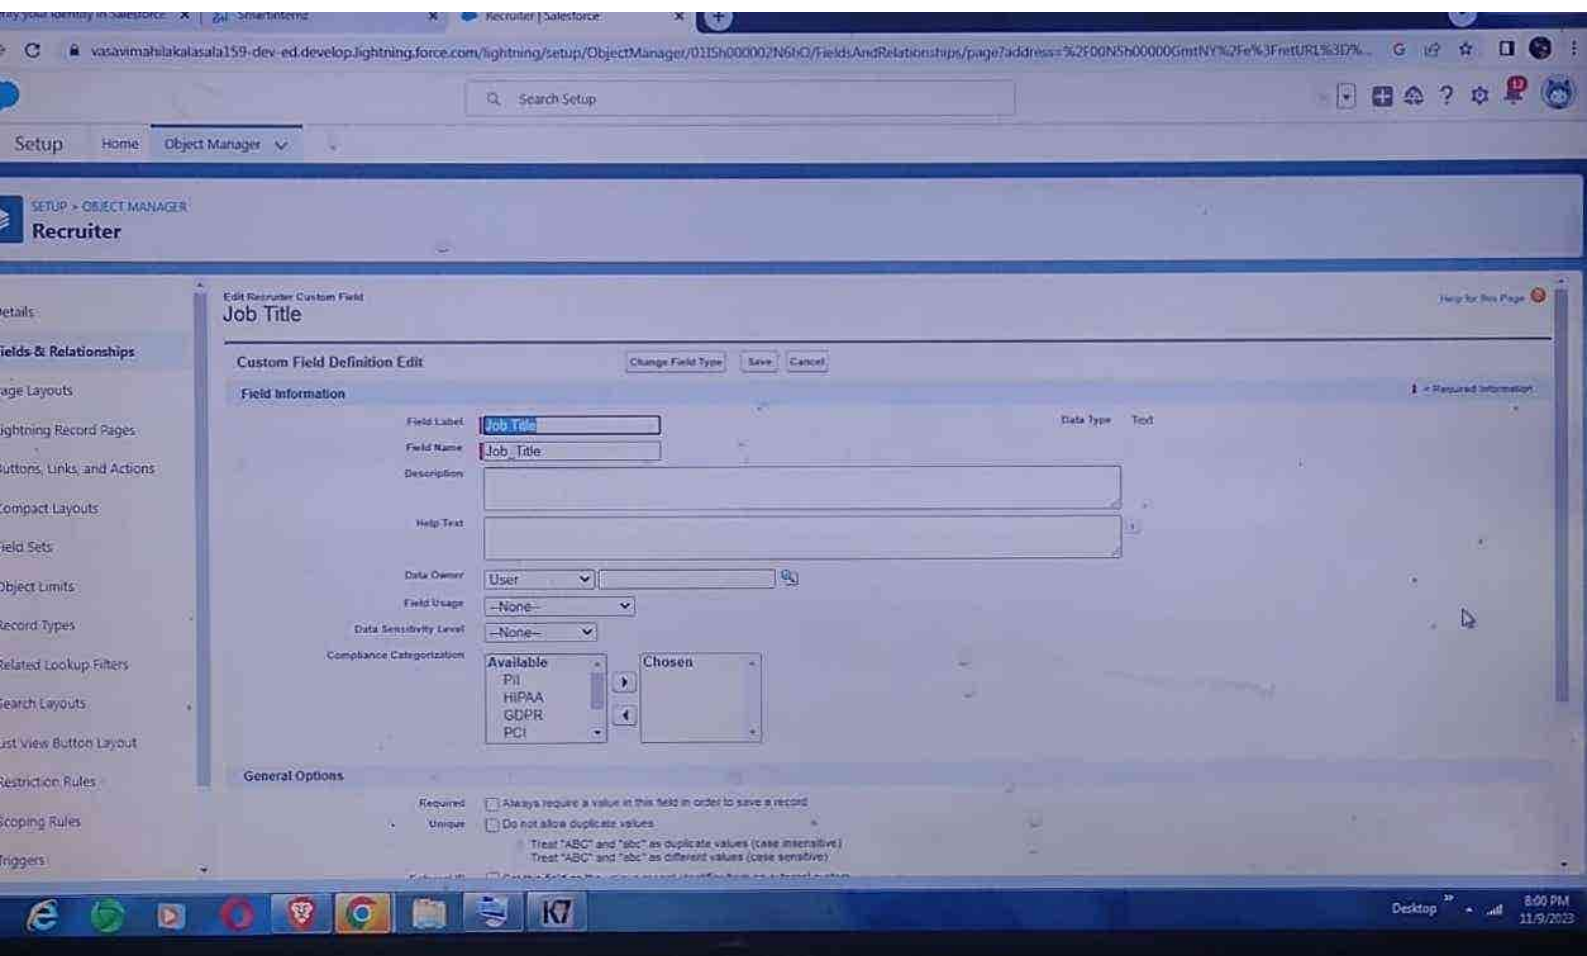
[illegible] your identity in Salesforce ×
SmartInternz ×
Recruiter | Salesforce ×

vasavimahilakalasala159-dev-ed.develop.lightning.force.com/lightning/setup/ObjectManager/01I5h000002N6hO/FieldsAndRelationships/page?address=%2F00N5h00000GmtNY%2Fe%3FretURL%3D%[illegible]

Search Setup

Setup Home Object Manager

SETUP > OBJECT MANAGER
Recruiter

etails
ields & Relationships
age Layouts
ightning Record Pages
uttons, Links, and Actions
ompact Layouts
ield Sets
bject Limits
ecord Types
elated Lookup Filters
earch Layouts
ist View Button Layout
estriction Rules
coping Rules
riggers

Edit Recruiter Custom Field
Job Title

Help for this Page

Custom Field Definition Edit
Change Field Type Save Cancel

Field Information
= Required Information

Field Label Job Title
Field Name Job_Title
Data Type Text
Description
Help Text
Data Owner User
Field Usage --None--
Data Sensitivity Level --None--
Compliance Categorization
Available
PII
HIPAA
GDPR
PCI
Chosen

General Options
Required Always require a value in this field in order to save a record
Unique Do not allow duplicate values
Treat "ABC" and "abc" as duplicate values (case insensitive)
Treat "ABC" and "abc" as different values (case sensitive)

Desktop
8:00 PM
11/9/2023